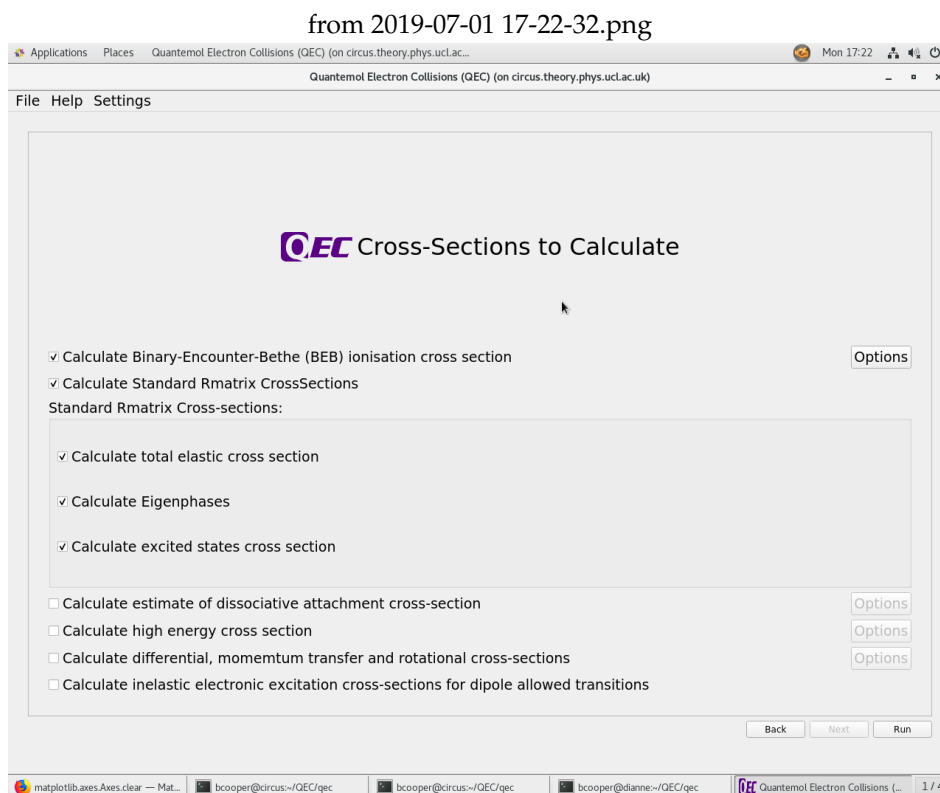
from 2019-07-01 17-22-32.png

Applications Places Quantemol Electron Collisions (QEC) (on circus.theory.phys.ucl.ac...

Mon 17:22

Quantemol Electron Collisions (QEC) (on circus.theory.phys.ucl.ac.uk)

File Help Settings

QEC Cross-Sections to Calculate

☑ Calculate Binary-Encounter-Bethe (BEB) ionisation cross section Options

☑ Calculate Standard Rmatrix CrossSections

Standard Rmatrix Cross-sections:

☑ Calculate total elastic cross section

☑ Calculate Eigenphases

☑ Calculate excited states cross section

☐ Calculate estimate of dissociative attachment cross-section Options

☐ Calculate high energy cross section Options

☐ Calculate differential, momemtum transfer and rotational cross-sections Options

☐ Calculate inelastic electronic excitation cross-sections for dipole allowed transitions

Back Next Run

matplotlib.axes.Axes.clear — Mat... bcooper@circus:~/QEC/qec bcooper@circus:~/QEC/qec bcooper@dianne:~/QEC/qec QEC Quantemol Electron Collisions (... 1 / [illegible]